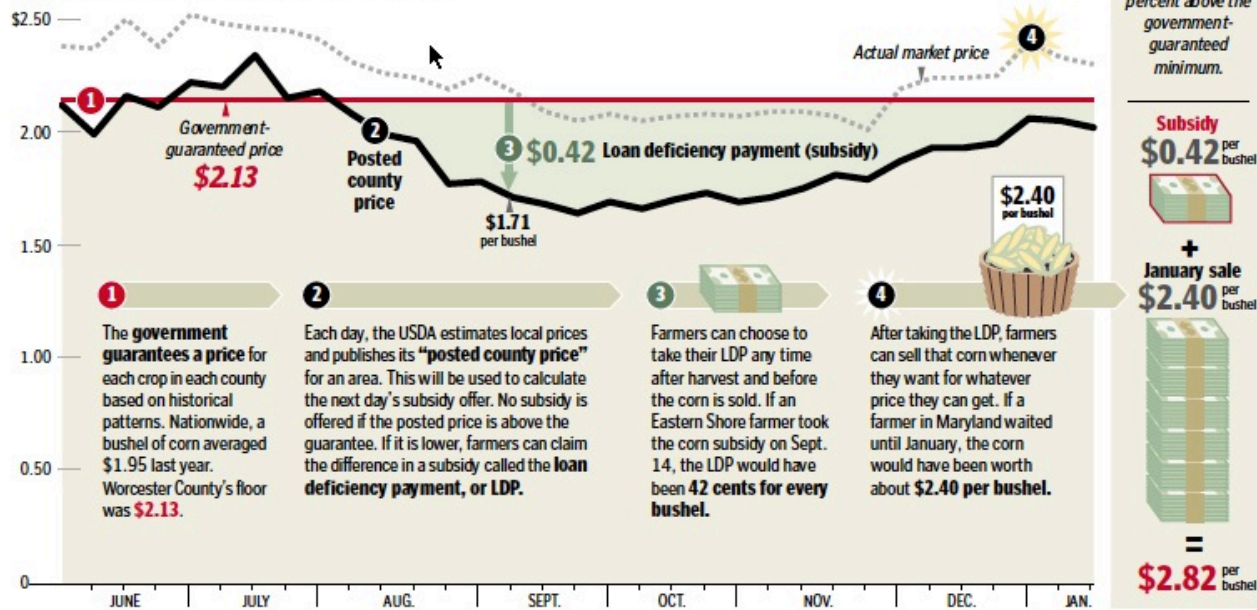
$2.50

2.00

1.50

1.00

0.50

0

Actual market price

4

1

Government-guaranteed price
$2.13

2
Posted county price

3 $0.42 Loan deficiency payment (subsidy)

$1.71
per bushel

$2.40
per bushel

1
The government guarantees a price for each crop in each county based on historical patterns. Nationwide, a bushel of corn averaged $1.95 last year. Worcester County's floor was $2.13.

2
Each day, the USDA estimates local prices and publishes its "posted county price" for an area. This will be used to calculate the next day's subsidy offer. No subsidy is offered if the posted price is above the guarantee. If it is lower, farmers can claim the difference in a subsidy called the loan deficiency payment, or LDP.

3
Farmers can choose to take their LDP any time after harvest and before the corn is sold. If an Eastern Shore farmer took the corn subsidy on Sept. 14, the LDP would have been 42 cents for every bushel.

4
After taking the LDP, farmers can sell that corn whenever they want for whatever price they can get. If a farmer in Maryland waited until January, the corn would have been worth about $2.40 per bushel.

JUNE JULY AUG. SEPT. OCT. NOV. DEC. JAN.

percent above the government-guaranteed minimum.

Subsidy
$0.42 per bushel
+
January sale
$2.40 per bushel
=
$2.82 per bushel